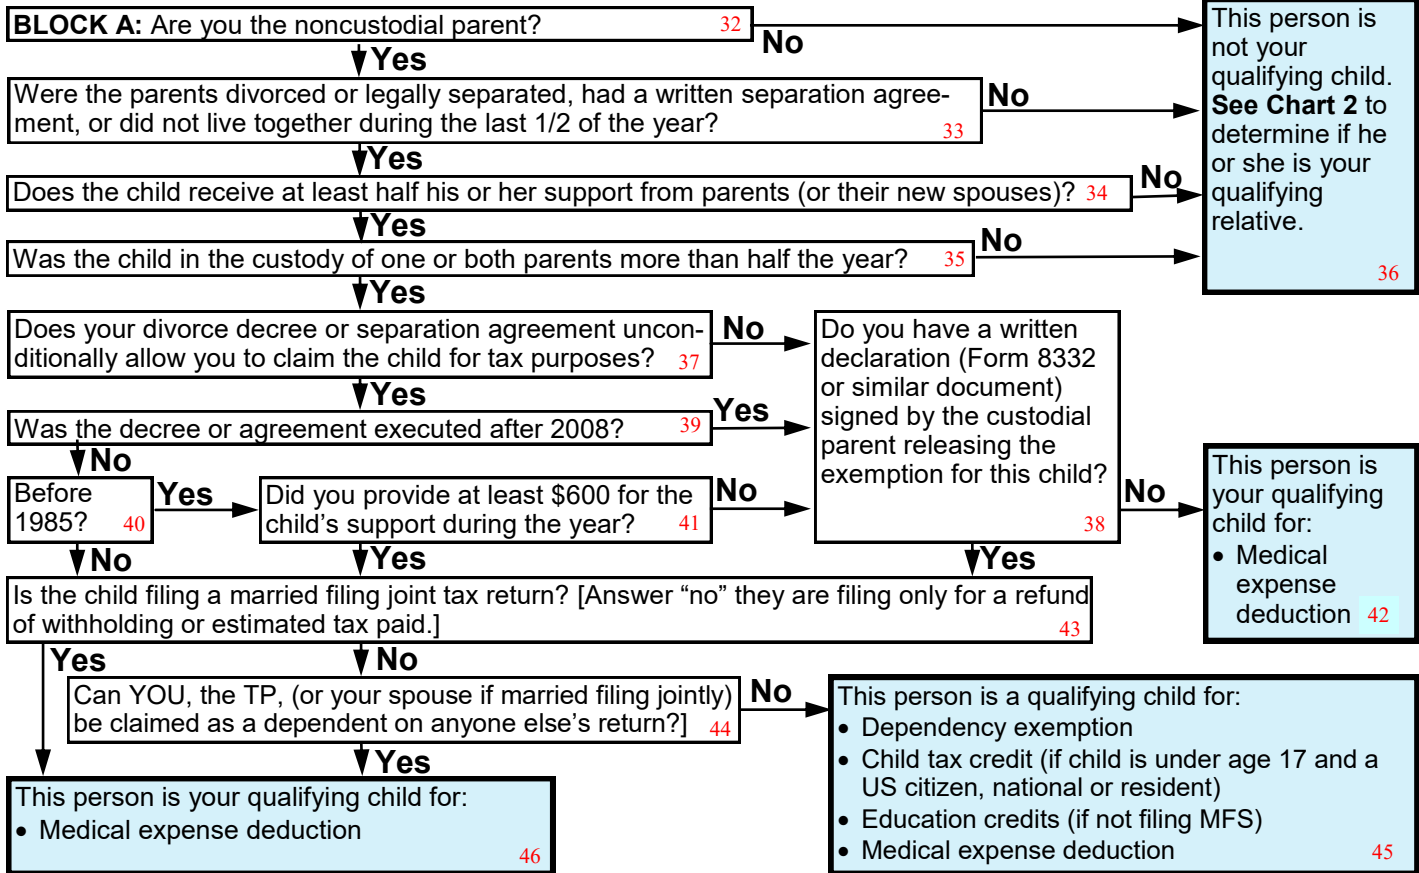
**BLOCK A:** Are you the noncustodial parent? 32

No

Yes

Were the parents divorced or legally separated, had a written separation agreement, or did not live together during the last 1/2 of the year? 33

No

Yes

Does the child receive at least half his or her support from parents (or their new spouses)? 34

No

Yes

Was the child in the custody of one or both parents more than half the year? 35

No

This person is not your qualifying child. **See Chart 2** to determine if he or she is your qualifying relative. 36

Yes

Does your divorce decree or separation agreement unconditionally allow you to claim the child for tax purposes? 37

No

Do you have a written declaration (Form 8332 or similar document) signed by the custodial parent releasing the exemption for this child? 38

Yes

Was the decree or agreement executed after 2008? 39

Yes

No

Before 1985? 40

Yes

Did you provide at least $600 for the child's support during the year? 41

No

No

This person is your qualifying child for:
• Medical expense deduction 42

No

Yes

Yes

Is the child filing a married filing joint tax return? [Answer "no" they are filing only for a refund of withholding or estimated tax paid.] 43

Yes

No

Can YOU, the TP, (or your spouse if married filing jointly) be claimed as a dependent on anyone else's return?] 44

No

This person is a qualifying child for:
• Dependency exemption
• Child tax credit (if child is under age 17 and a US citizen, national or resident)
• Education credits (if not filing MFS)
• Medical expense deduction 45

Yes

This person is your qualifying child for:
• Medical expense deduction 46